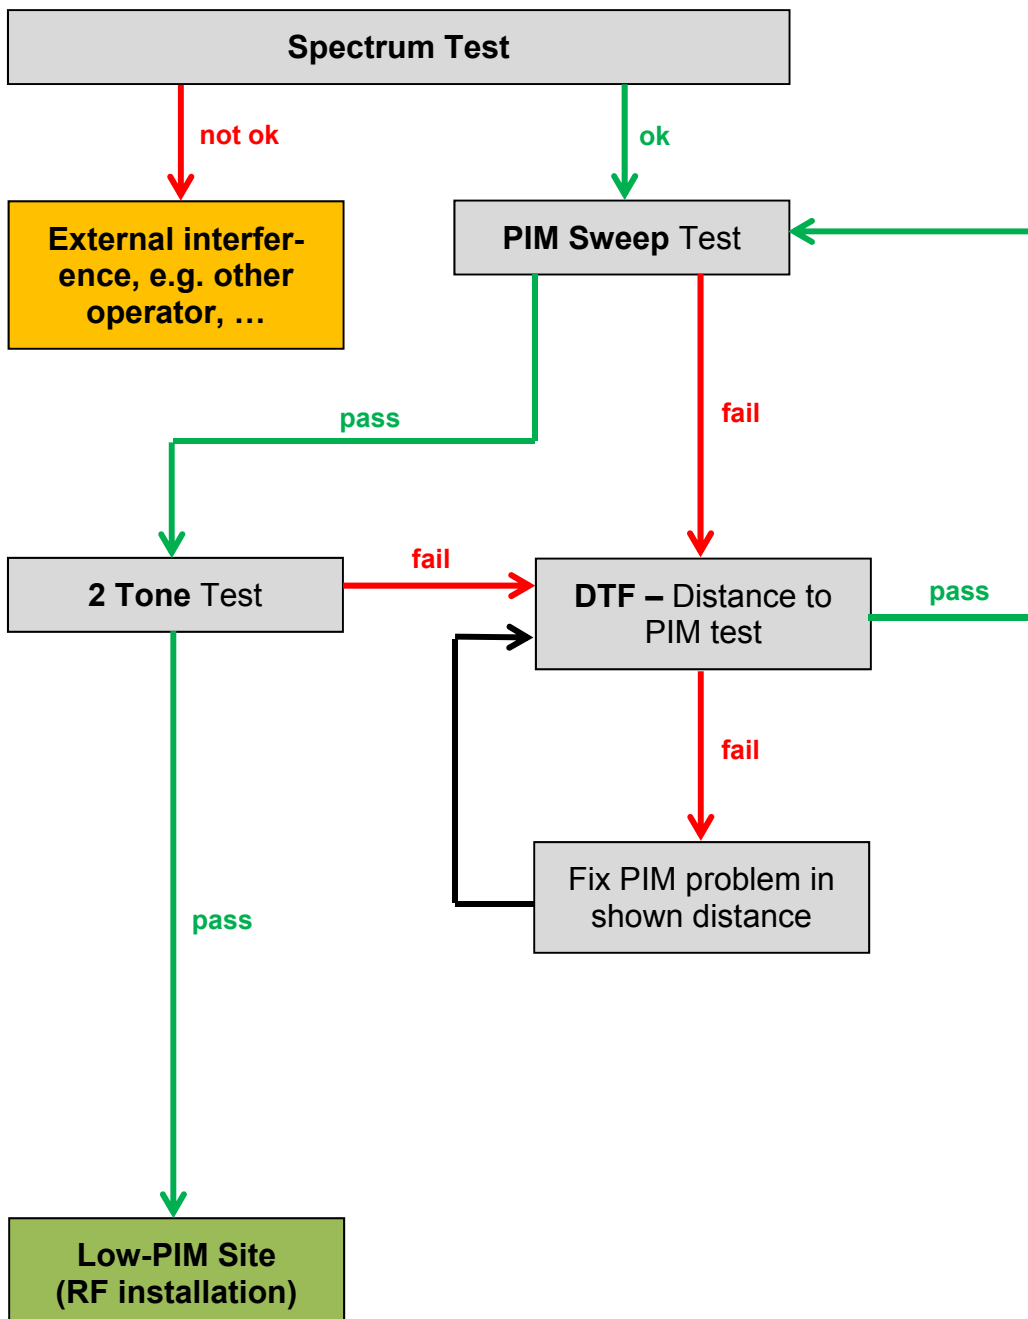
Spectrum Test

not ok

ok

External interference, e.g. other operator, …

PIM Sweep Test

pass

fail

2 Tone Test

fail

DTF – Distance to PIM test

pass

fail

Fix PIM problem in shown distance

pass

Low-PIM Site (RF installation)